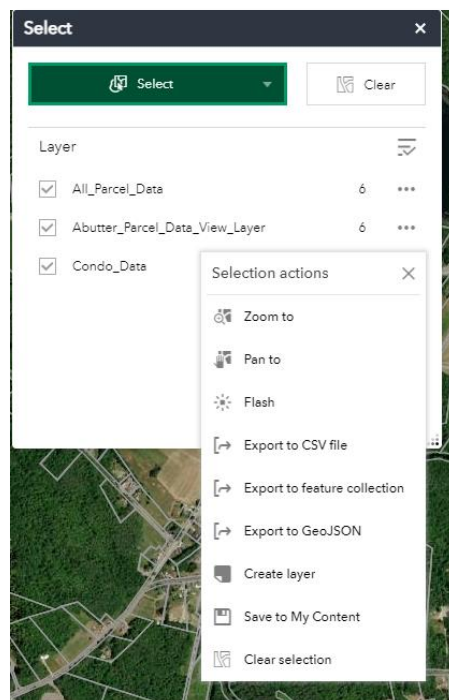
Select ×

Select

Clear

Layer

All_Parcel_Data 6 •••

Abutter_Parcel_Data_View_Layer 6 •••

Condo_Data

Selection actions ×

Zoom to

Pan to

Flash

Export to CSV file

Export to feature collection

Export to GeoJSON

Create layer

Save to My Content

Clear selection